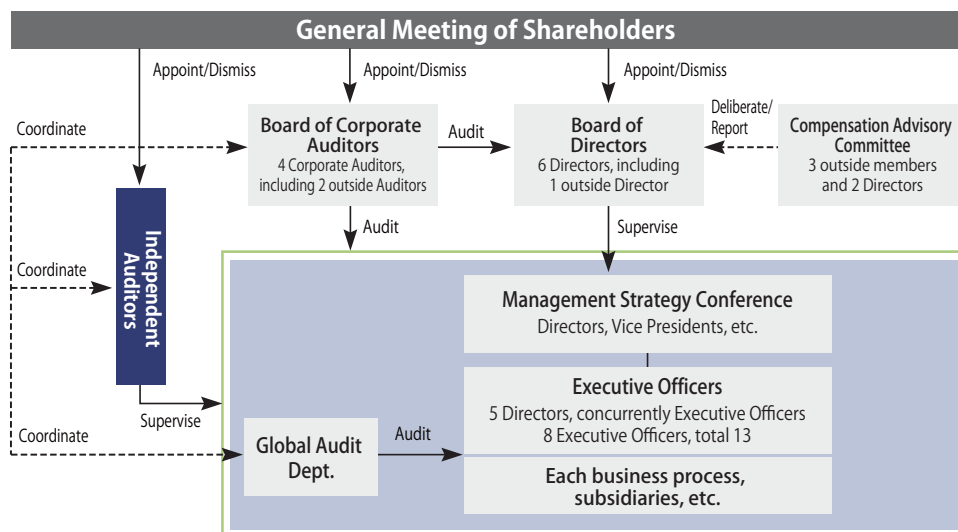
General Meeting of Shareholders

Appoint/Dismiss

Appoint/Dismiss

Appoint/Dismiss

Coordinate

Board of Corporate Auditors
4 Corporate Auditors, including 2 outside Auditors

Audit

Board of Directors
6 Directors, including 1 outside Director

Deliberate/ Report

Compensation Advisory Committee
3 outside members and 2 Directors

Independent Auditors

Audit

Supervise

Coordinate

Management Strategy Conference
Directors, Vice Presidents, etc.

Executive Officers
5 Directors, concurrently Executive Officers
8 Executive Officers, total 13

Supervise

Coordinate

Global Audit Dept.

Audit

Each business process, subsidiaries, etc.